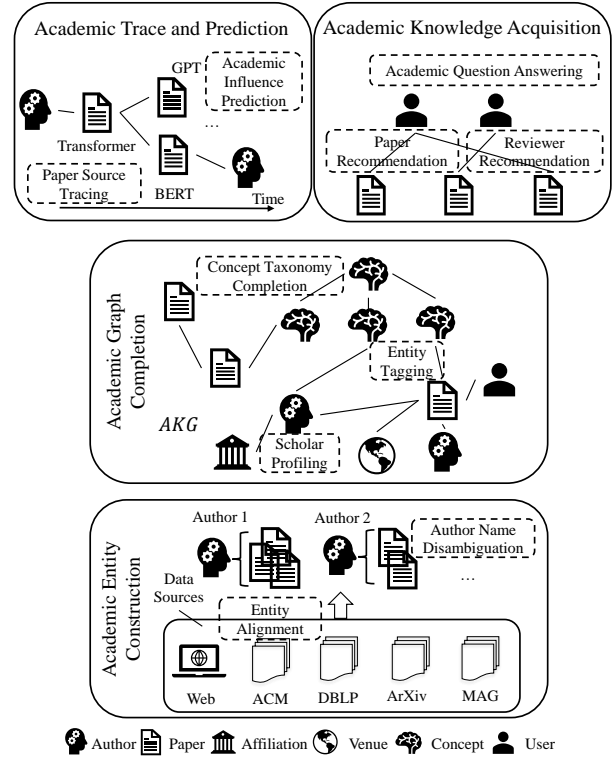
Academic Trace and Prediction

GPT

Academic Influence Prediction

Transformer

...

Paper Source Tracing

BERT

Time

Academic Knowledge Acquisition

Academic Question Answering

Paper Recommendation

Reviewer Recommendation

Academic Graph Completion

Concept Taxonomy Completion

Entity Tagging

$AKG$

Scholar Profiling

Academic Entity Construction

Author 1

Author 2

Author Name Disambiguation

...

Data Sources

Entity Alignment

Web

ACM

DBLP

ArXiv

MAG

Author Paper Affiliation Venue Concept User